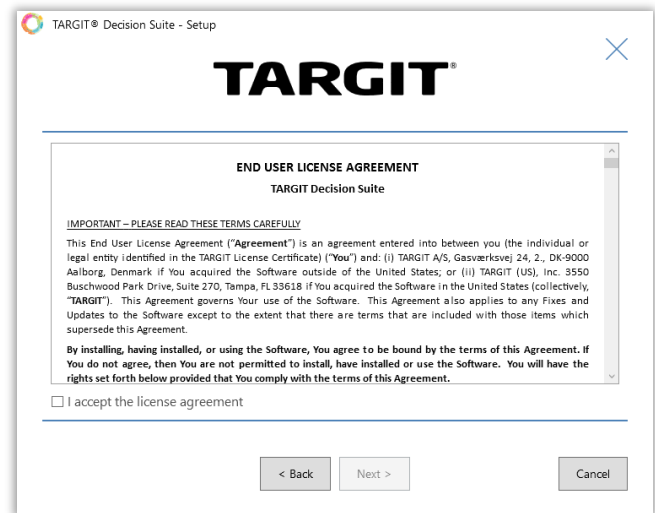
TARGIT® Decision Suite - Setup

TARGIT®

END USER LICENSE AGREEMENT

TARGIT Decision Suite

IMPORTANT – PLEASE READ THESE TERMS CAREFULLY

This End User License Agreement ("**Agreement**") is an agreement entered into between you (the individual or legal entity identified in the TARGIT License Certificate) ("**You**") and: (i) TARGIT A/S, Gasværksvej 24, 2., DK-9000 Aalborg, Denmark if You acquired the Software outside of the United States; or (ii) TARGIT (US), Inc. 3550 Buschwood Park Drive, Suite 270, Tampa, FL 33618 if You acquired the Software in the United States (collectively, "**TARGIT**"). This Agreement governs Your use of the Software. This Agreement also applies to any Fixes and Updates to the Software except to the extent that there are terms that are included with those items which supersede this Agreement.

**By installing, having installed, or using the Software, You agree to be bound by the terms of this Agreement. If You do not agree, then You are not permitted to install, have installed or use the Software. You will have the rights set forth below provided that You comply with the terms of this Agreement.**

I accept the license agreement

< Back

Next >

Cancel